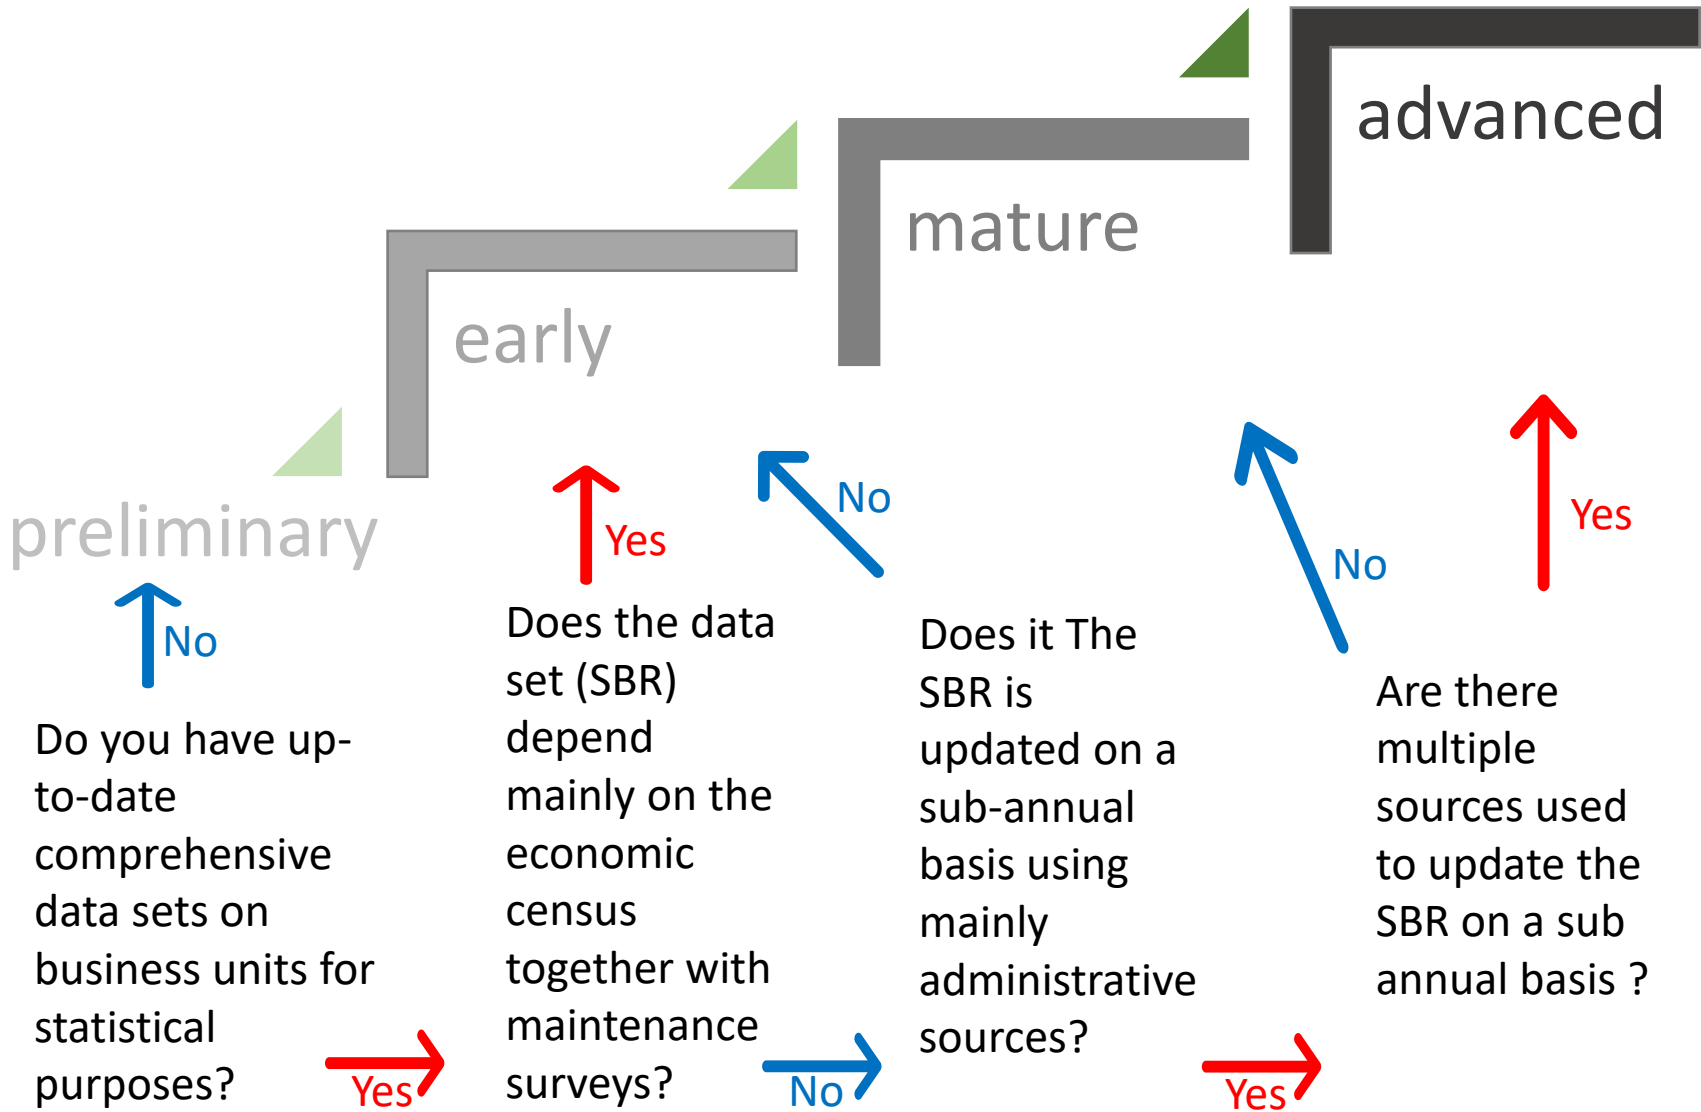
advanced

mature

early

preliminary

No

Do you have up-to-date comprehensive data sets on business units for statistical purposes?

Yes

Yes

Does the data set (SBR) depend mainly on the economic census together with maintenance surveys?

No

No

Does it The SBR is updated on a sub-annual basis using mainly administrative sources?

Yes

No

Yes

Are there multiple sources used to update the SBR on a sub annual basis ?